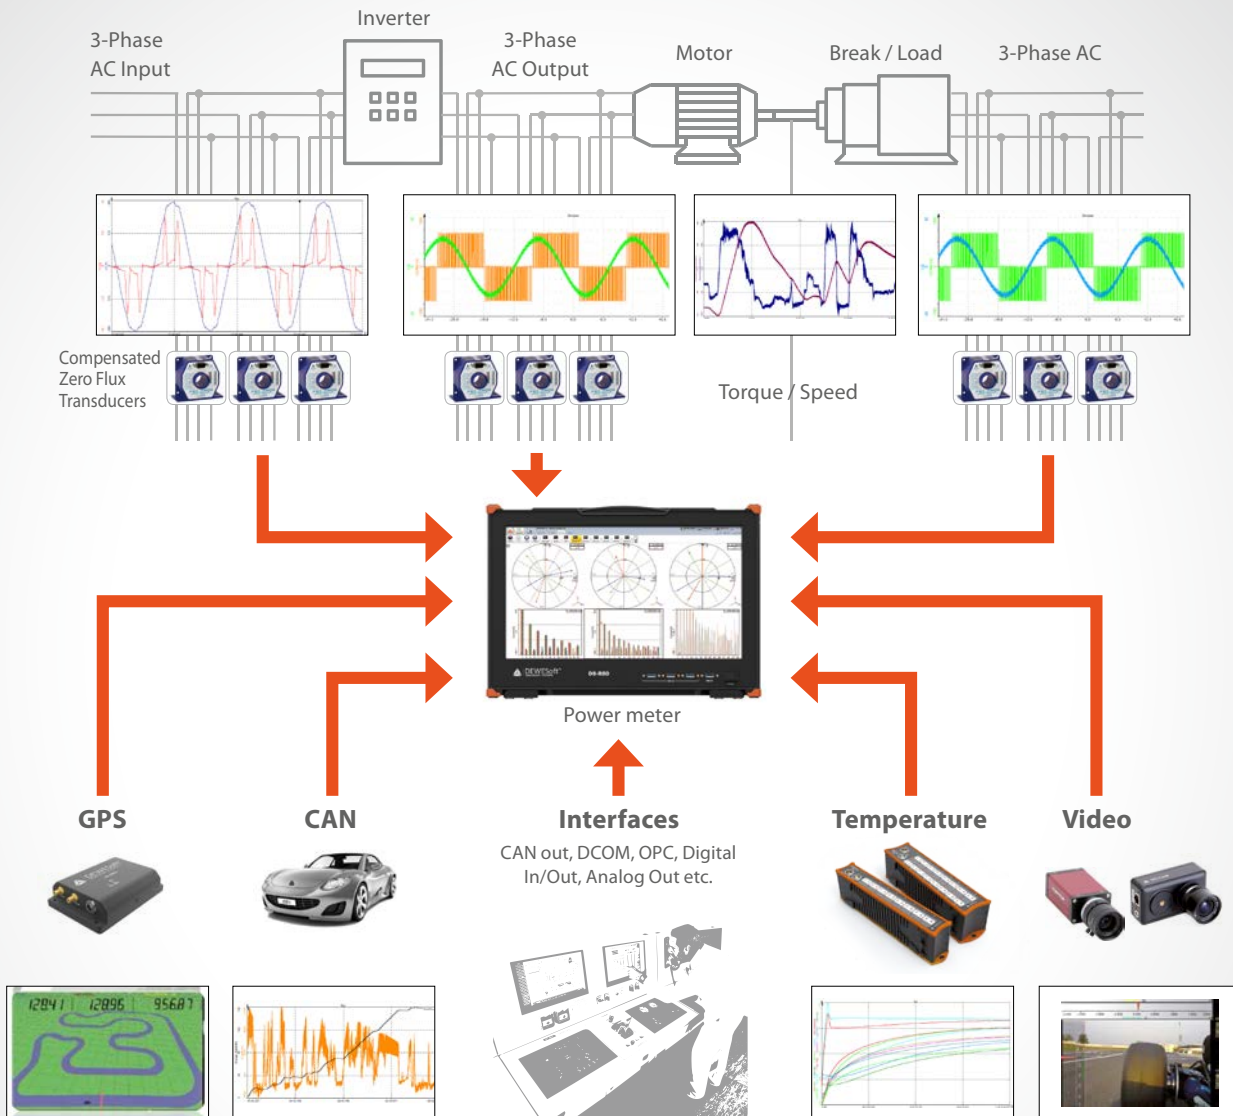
3-Phase AC Input

Inverter

3-Phase AC Output

Motor

Break / Load

3-Phase AC

Compensated Zero Flux Transducers

Torque / Speed

Power meter

GPS

CAN

Interfaces

CAN out, DCOM, OPC, Digital In/Out, Analog Out etc.

Temperature

Video

12841 12895 95687